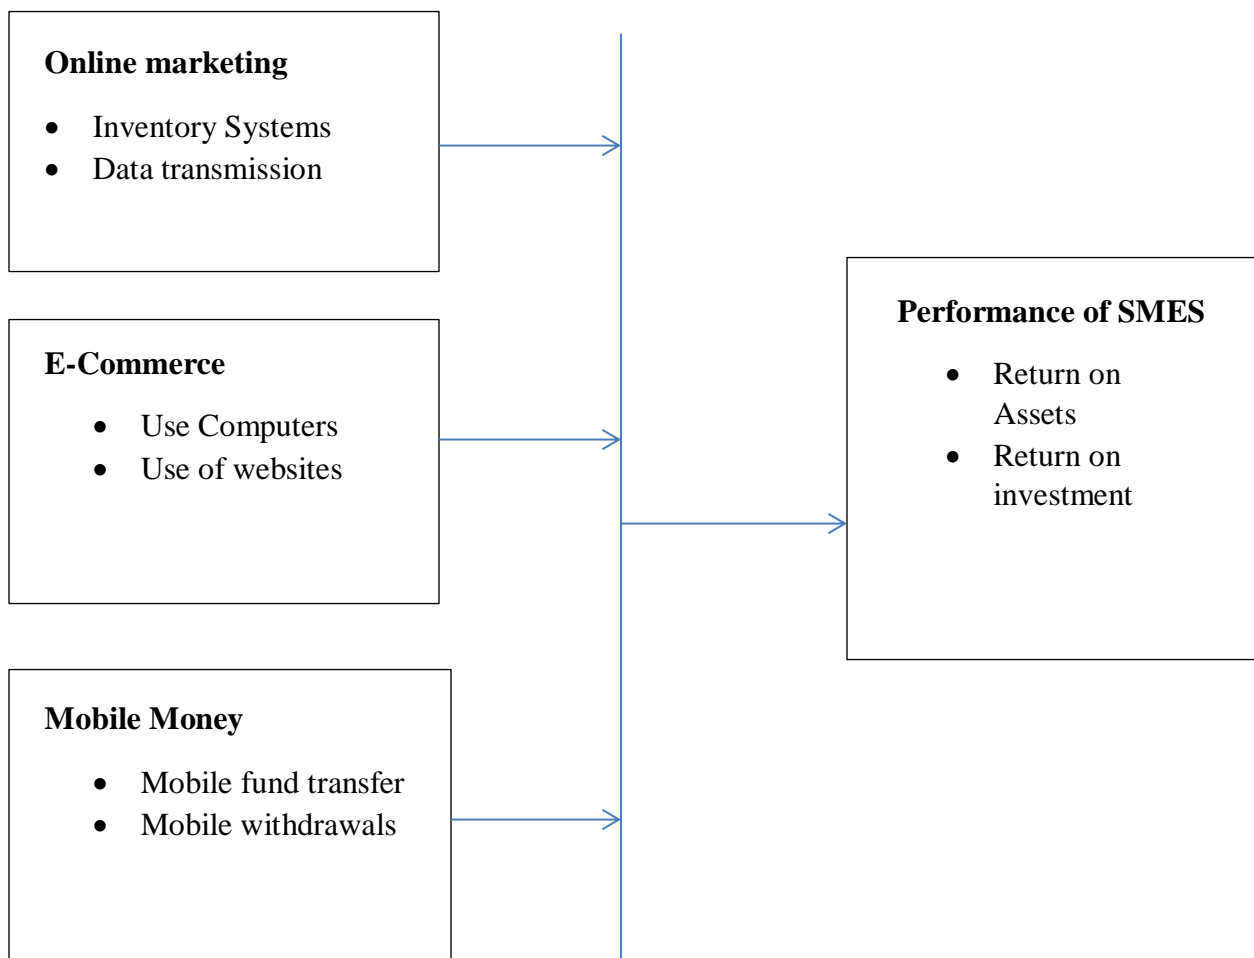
**Online marketing**

- Inventory Systems
- Data transmission

**E-Commerce**

- Use Computers
- Use of websites

**Mobile Money**

- Mobile fund transfer
- Mobile withdrawals

**Performance of SMES**

- Return on Assets
- Return on investment